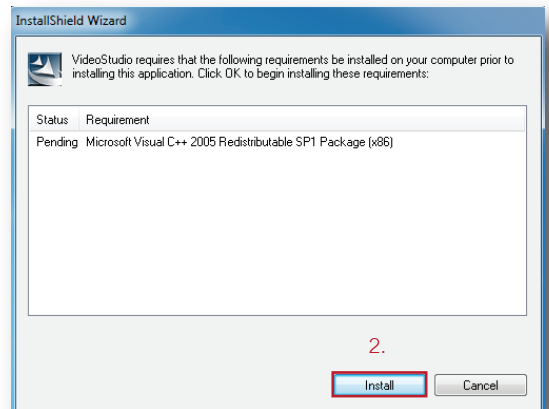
InstallShield Wizard

VideoStudio requires that the following requirements be installed on your computer prior to installing this application. Click OK to begin installing these requirements:

| Status | Requirement |
|---|---|
| Pending | Microsoft Visual C++ 2005 Redistributable SP1 Package (x86) |

2.

Install Cancel